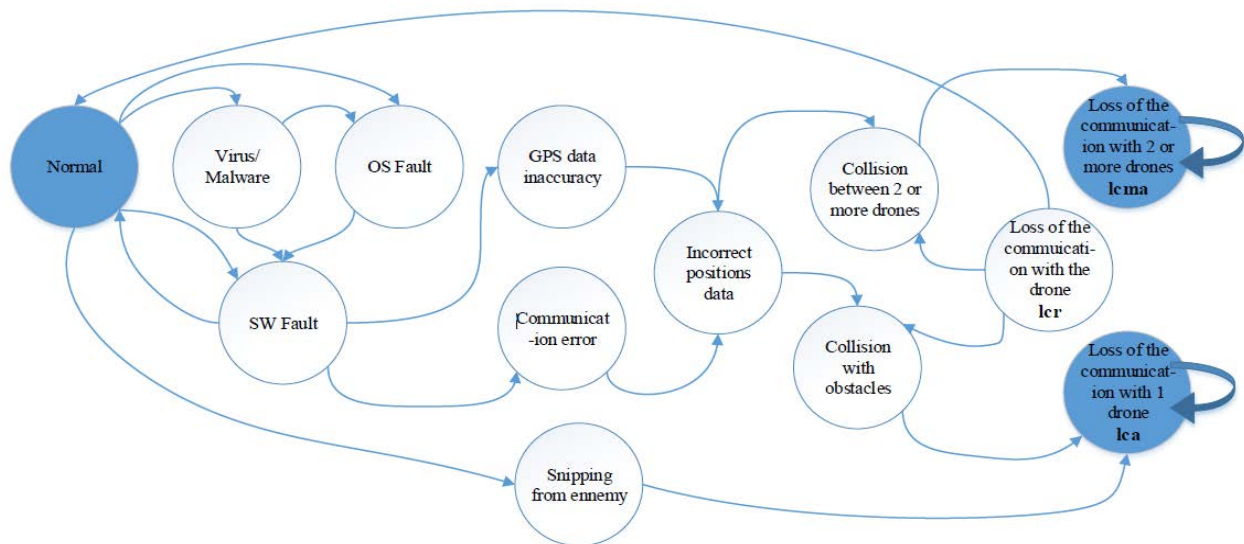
Normal

Virus/ Malware

OS Fault

SW Fault

GPS data inaccuracy

Communicat-ion error

Incorrect positions data

Collision between 2 or more drones

Loss of the commuicati-on with the drone
lcr

Collision with obstacles

Loss of the communicat-ion with 2 or more drones
lcma

Loss of the communicat-ion with 1 drone
lca

Snipping from ennemy